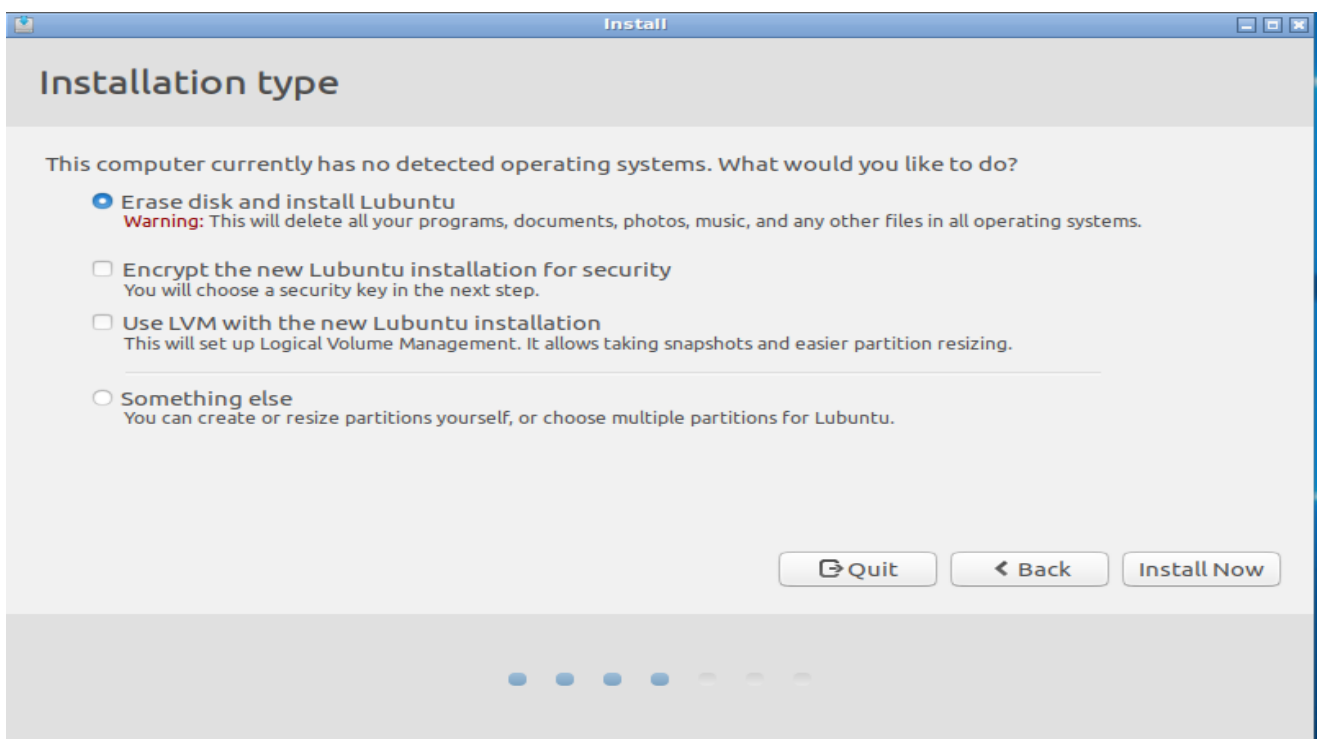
Install

Installation type

This computer currently has no detected operating systems. What would you like to do?

Erase disk and install Lubuntu
Warning: This will delete all your programs, documents, photos, music, and any other files in all operating systems.

Encrypt the new Lubuntu installation for security
You will choose a security key in the next step.

Use LVM with the new Lubuntu installation
This will set up Logical Volume Management. It allows taking snapshots and easier partition resizing.

Something else
You can create or resize partitions yourself, or choose multiple partitions for Lubuntu.

Quit
Back
Install Now